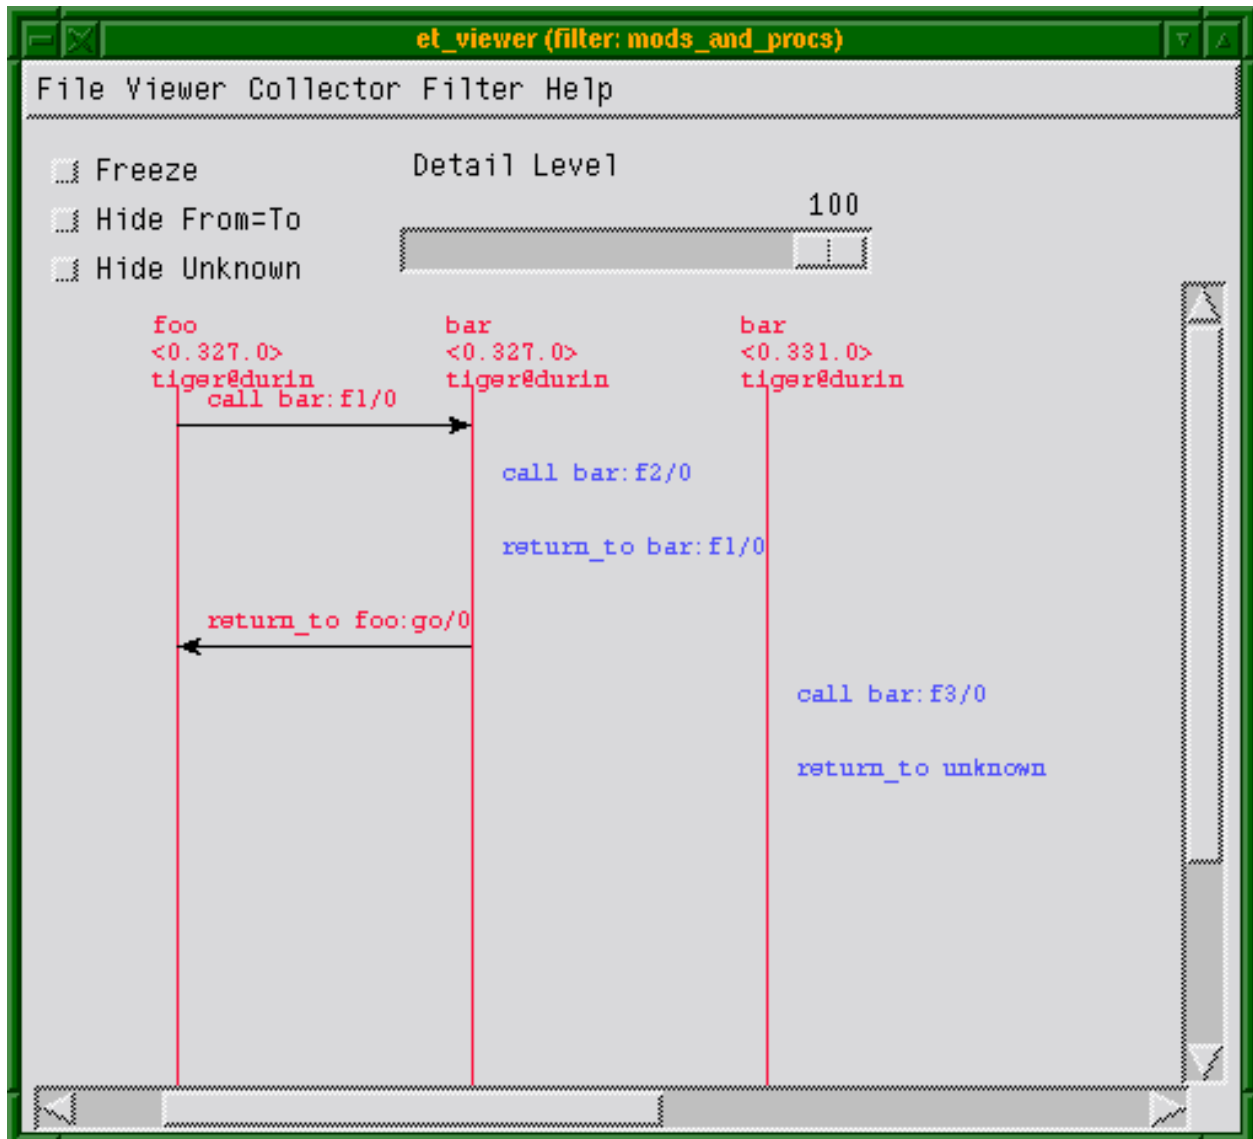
et_viewer (filter: mods_and_procs)

File Viewer Collector Filter Help

Freeze

Hide From=To

Hide Unknown

Detail Level

100

foo
<0.327.0>
tiger@durin

bar
<0.327.0>
tiger@durin

bar
<0.331.0>
tiger@durin

call bar:f1/0

call bar:f2/0

return_to bar:f1/0

return_to foo:go/0

call bar:f3/0

return_to unknown